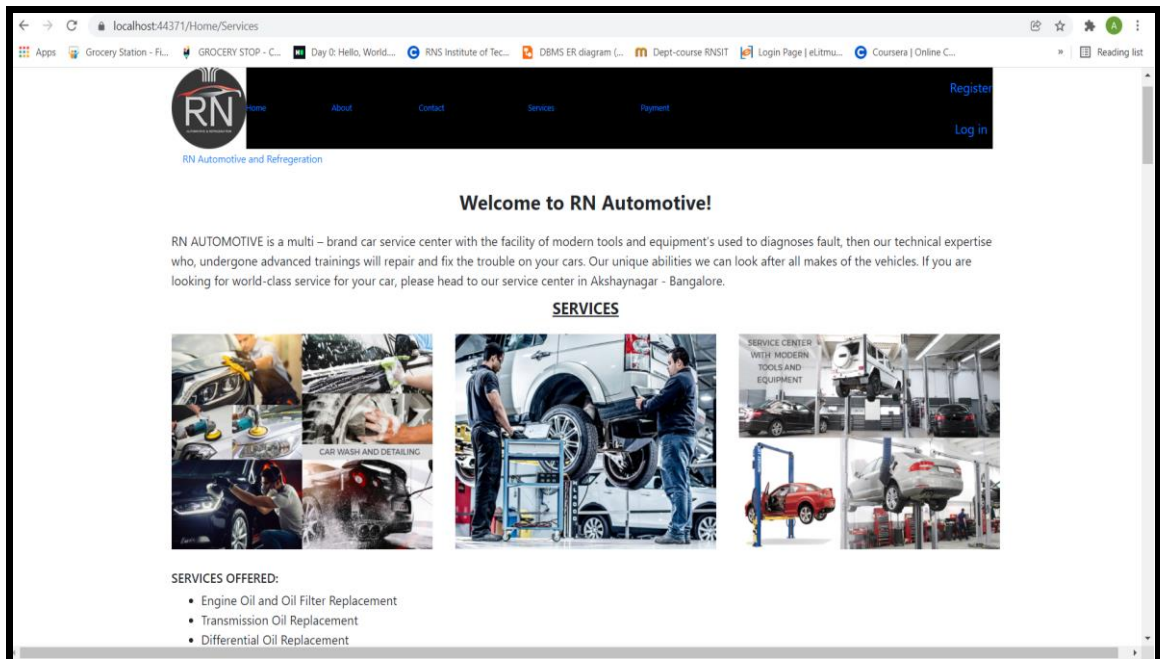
localhost:44371/Home/Services

Apps Grocery Station - Fi... GROCERY STOP - C... Day 0: Hello, World.... RNS Institute of Tec... DBMS ER diagram (... Dept-course RNSIT Login Page | eLitmu... Coursera | Online C... » Reading list

RN AUTOMOTIVE & REFREGERATION

Home About Contact Services Payment

Register

Log in

RN Automotive and Refregeration

Welcome to RN Automotive!

RN AUTOMOTIVE is a multi – brand car service center with the facility of modern tools and equipment's used to diagnoses fault, then our technical expertise who, undergone advanced trainings will repair and fix the trouble on your cars. Our unique abilities we can look after all makes of the vehicles. If you are looking for world-class service for your car, please head to our service center in Akshaynagar - Bangalore.

SERVICES

CAR WASH AND DETAILING

SERVICE CENTER WITH MODERN TOOLS AND EQUIPMENT

SERVICES OFFERED:

- Engine Oil and Oil Filter Replacement
- Transmission Oil Replacement
- Differential Oil Replacement